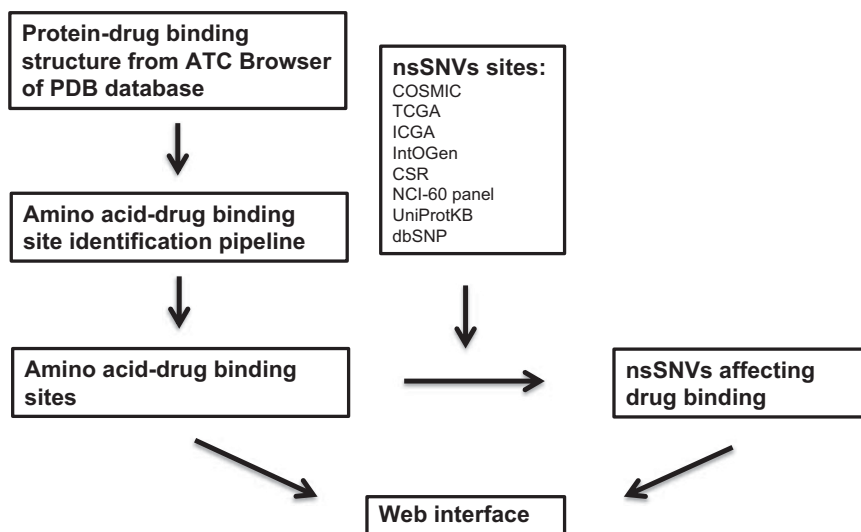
Protein-drug binding structure from ATC Browser of PDB database

nsSNVs sites:
COSMIC
TCGA
ICGA
IntOGen
CSR
NCI-60 panel
UniProtKB
dbSNP

Amino acid-drug binding site identification pipeline

Amino acid-drug binding sites

nsSNVs affecting drug binding

Web interface